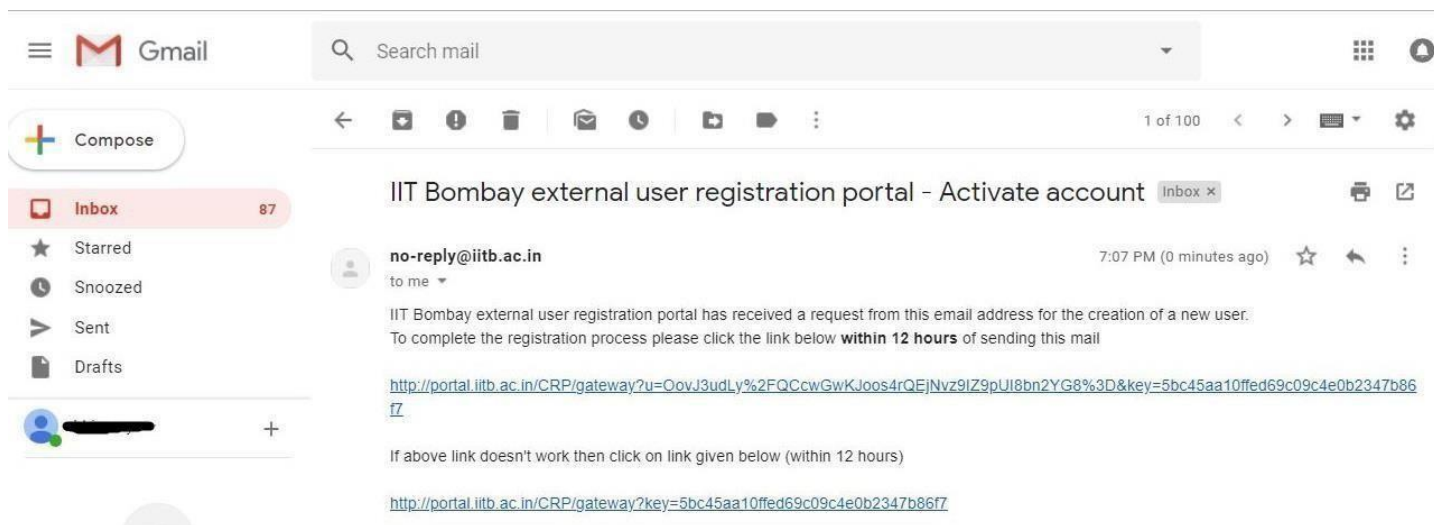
Gmail

Search mail

Compose

Inbox 87
Starred
Snoozed
Sent
Drafts

1 of 100

IIT Bombay external user registration portal - Activate account Inbox ×

no-reply@iitb.ac.in
to me

7:07 PM (0 minutes ago)

IIT Bombay external user registration portal has received a request from this email address for the creation of a new user.
To complete the registration process please click the link below **within 12 hours** of sending this mail

http://portal.iitb.ac.in/CRP/gateway?u=OovJ3udLy%2FQCcwGwKJoos4rQEjNvz9IZ9pUI8bn2YG8%3D&key=5bc45aa10ffed69c09c4e0b2347b86f7

If above link doesn't work then click on link given below (within 12 hours)

http://portal.iitb.ac.in/CRP/gateway?key=5bc45aa10ffed69c09c4e0b2347b86f7